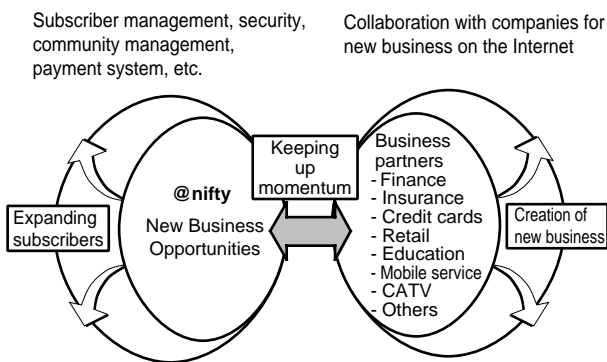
Subscriber management, security, community management, payment system, etc.

Collaboration with companies for new business on the Internet

Keeping up momentum

@nifty
New Business Opportunities

Expanding subscribers

Business partners
- Finance
- Insurance
- Credit cards
- Retail
- Education
- Mobile service
- CATV
- Others

Creation of new business